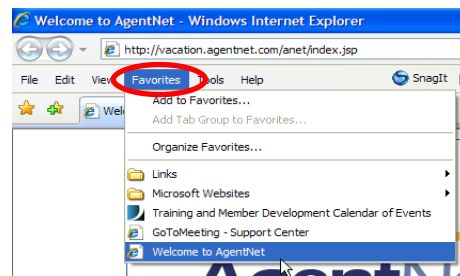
Welcome to AgentNet - Windows Internet Explorer

http://vacation.agentnet.com/anet/index.jsp

File Edit View Favorites Tools Help

SnagIt

Welc

Add to Favorites...
Add Tab Group to Favorites...
Organize Favorites...
Links
Microsoft Websites
Training and Member Development Calendar of Events
GoToMeeting - Support Center
Welcome to AgentNet

AgentN